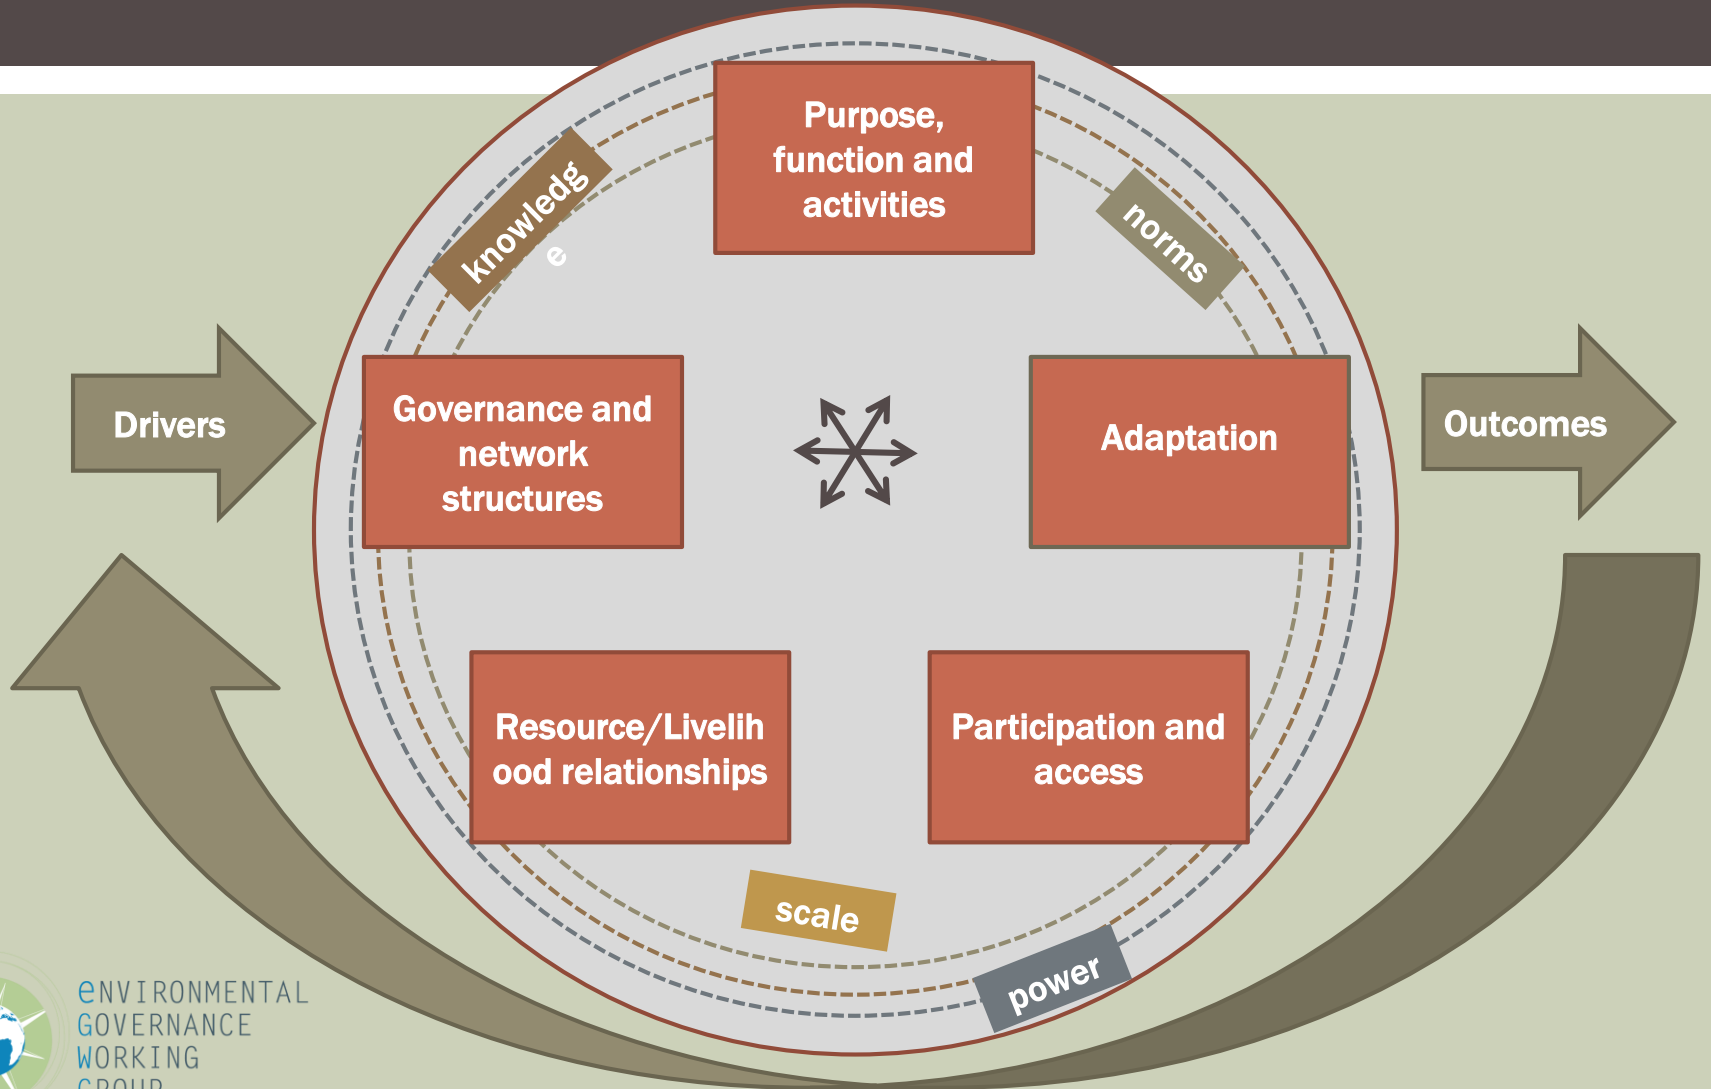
Drivers

knowledg e

Purpose, function and activities

norms

Governance and network structures

Adaptation

Outcomes

Resource/Livelih ood relationships

Participation and access

scale

power

eNVIRONMENTAL GOVERNANCE WORKING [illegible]